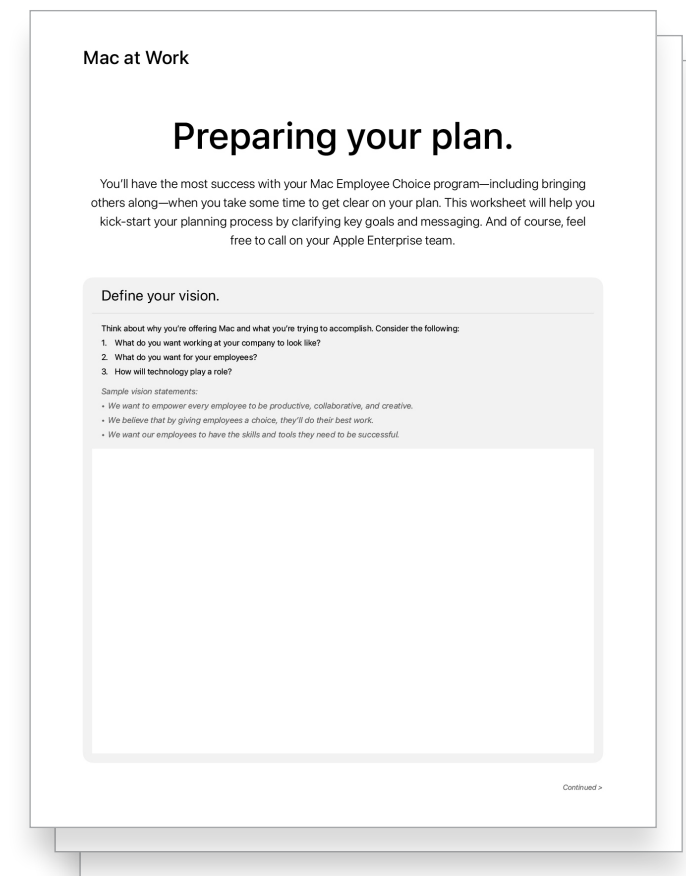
Mac at Work

Preparing your plan.

You'll have the most success with your Mac Employee Choice program—including bringing others along—when you take some time to get clear on your plan. This worksheet will help you kick-start your planning process by clarifying key goals and messaging. And of course, feel free to call on your Apple Enterprise team.

Define your vision.

Think about why you're offering Mac and what you're trying to accomplish. Consider the following:
1. What do you want working at your company to look like?
2. What do you want for your employees?
3. How will technology play a role?

Sample vision statements:
• We want to empower every employee to be productive, collaborative, and creative.
• We believe that by giving employees a choice, they'll do their best work.
• We want our employees to have the skills and tools they need to be successful.

Continued >